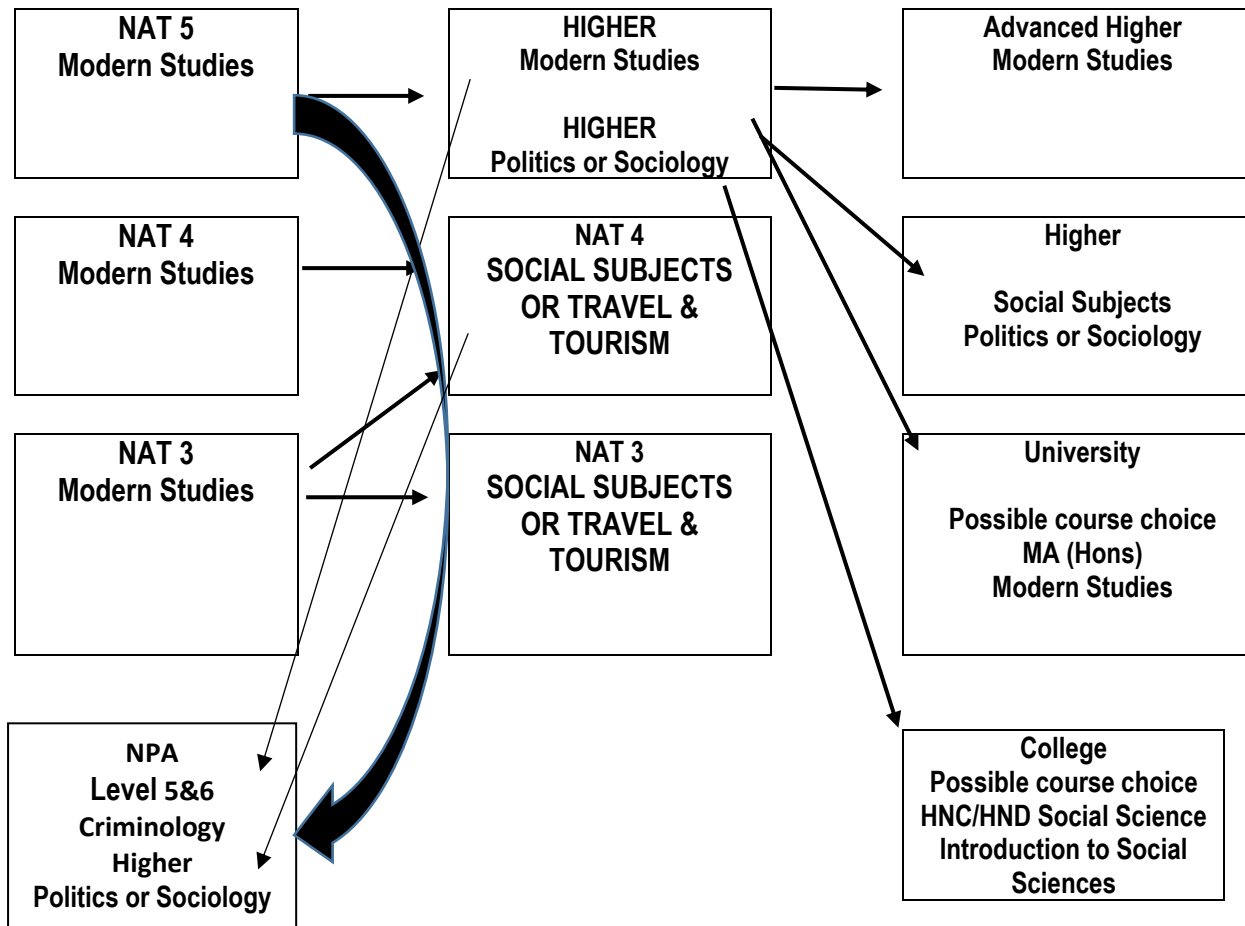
NAT 5
Modern Studies

HIGHER
Modern Studies

HIGHER
Politics or Sociology

Advanced Higher
Modern Studies

NAT 4
Modern Studies

NAT 4
SOCIAL SUBJECTS OR TRAVEL & TOURISM

Higher

Social Subjects
Politics or Sociology

NAT 3
Modern Studies

NAT 3
SOCIAL SUBJECTS OR TRAVEL & TOURISM

University

Possible course choice
MA (Hons)
Modern Studies

NPA
Level 5&6
Criminology
Higher
Politics or Sociology

College
Possible course choice
HNC/HND Social Science
Introduction to Social Sciences